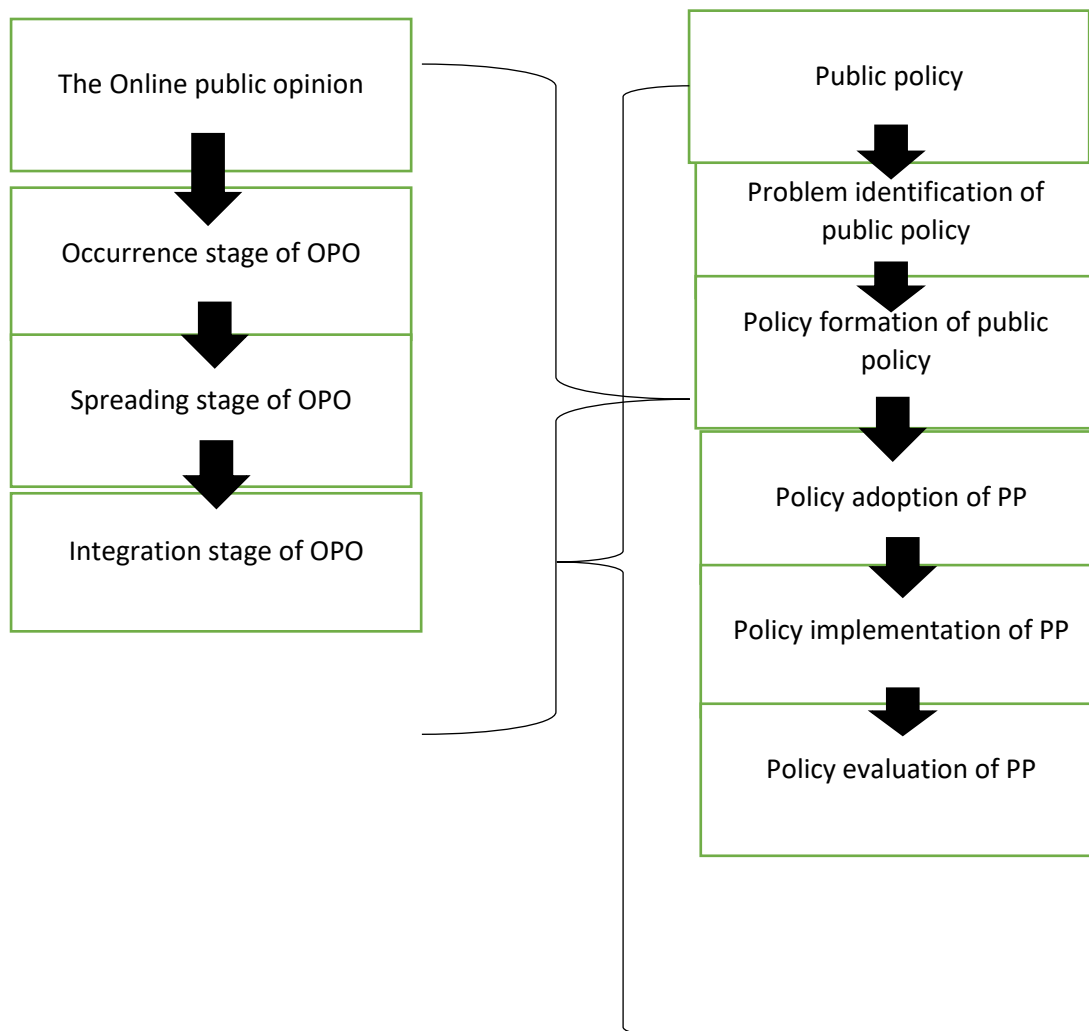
The Online public opinion

Occurrence stage of OPO

Spreading stage of OPO

Integration stage of OPO

Public policy

Problem identification of public policy

Policy formation of public policy

Policy adoption of PP

Policy implementation of PP

Policy evaluation of PP